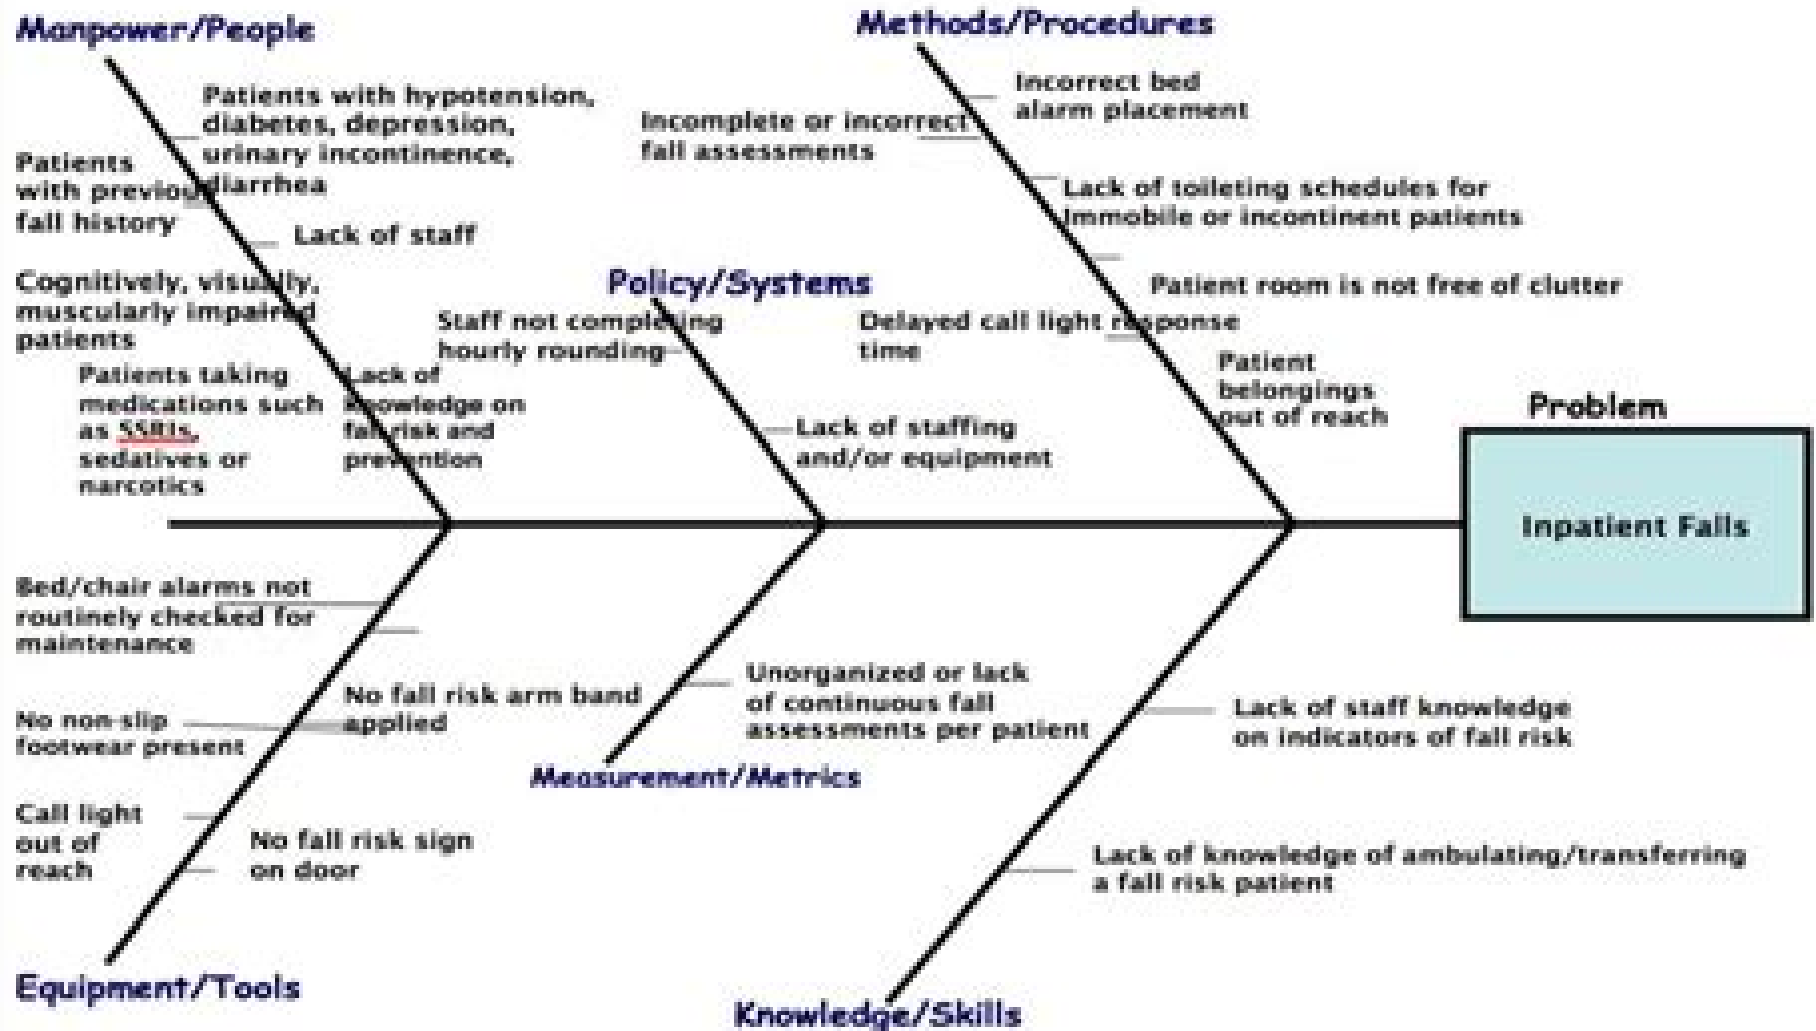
Manpower/People

Patients with hypotension, diabetes, depression, urinary incontinence, diarrhea

Patients with previous fall history

Lack of staff

Cognitively, visually, muscularly impaired patients

Patients taking medications such as SSRIs, sedatives or narcotics

Lack of knowledge on fall risk and prevention

Methods/Procedures

Incorrect bed alarm placement

Incomplete or incorrect fall assessments

Lack of toileting schedules for immobile or incontinent patients

Patient room is not free of clutter

Delayed call light response time

Patient belongings out of reach

Policy/Systems

Staff not completing hourly rounding

Lack of staffing and/or equipment

Problem

Inpatient Falls

Bed/chair alarms not routinely checked for maintenance

No fall risk arm band applied

No non-slip footwear present

Call light out of reach

No fall risk sign on door

Equipment/Tools

Unorganized or lack of continuous fall assessments per patient

Measurement/Metrics

Lack of staff knowledge on indicators of fall risk

Lack of knowledge of ambulating/transferring a fall risk patient

Knowledge/Skills